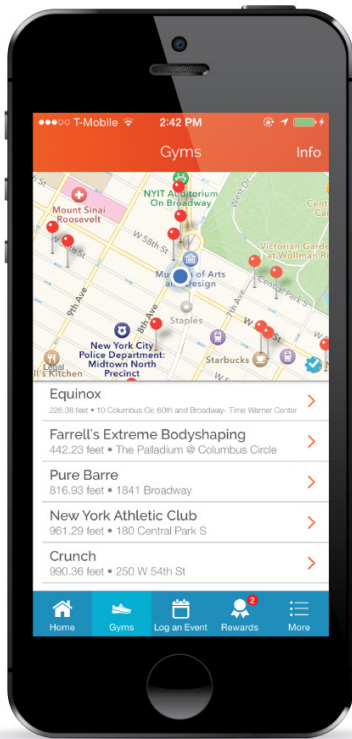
●●●○○ T-Mobile 2:42 PM

Gyms Info

NYIT Auditorium On Broadway
Mount Sinai Roosevelt
W 58th St
9th Ave
8th Ave
Museum of Arts and Design
Staples
New York City Police Department: Midtown North Precinct
Starbucks
Hell's Kitchen
Victorian Garden at Wollman Rink
Central Park S
W 57th St
Cent

Equinox
226.38 feet • 10 Columbus Cir, 60th and Broadway- Time Warner Center

Farrell's Extreme Bodyshaping
442.23 feet • The Palladium @ Columbus Circle

Pure Barre
816.93 feet • 1841 Broadway

New York Athletic Club
961.29 feet • 180 Central Park S

Crunch
990.36 feet • 250 W 54th St

Home Gyms Log an Event 2 Rewards More